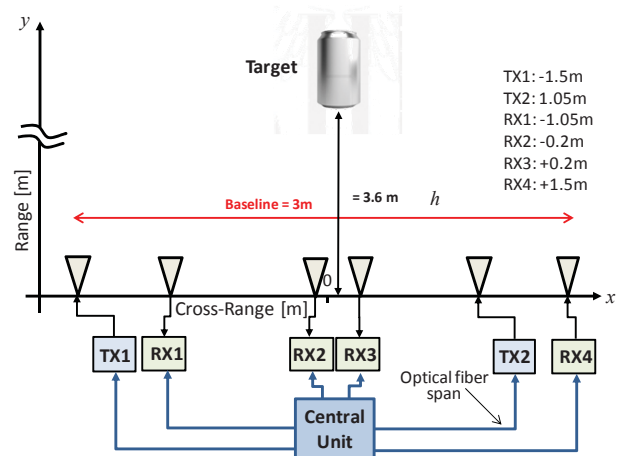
$y$

Target

TX1: -1.5m
TX2: 1.05m
RX1: -1.05m
RX2: -0.2m
RX3: +0.2m
RX4: +1.5m

Range [m]

Baseline = 3m

= 3.6 m

$h$

0

$x$

Cross-Range [m]

TX1

RX1

RX2

RX3

TX2

RX4

Optical fiber span

Central Unit